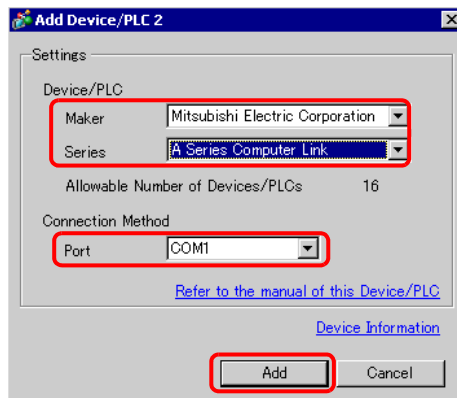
Add Device/PLC 2

Settings

Device/PLC

Maker Mitsubishi Electric Corporation

Series A Series Computer Link

Allowable Number of Devices/PLCs 16

Connection Method

Port COM1

Refer to the manual of this Device/PLC

Device Information

Add

Cancel